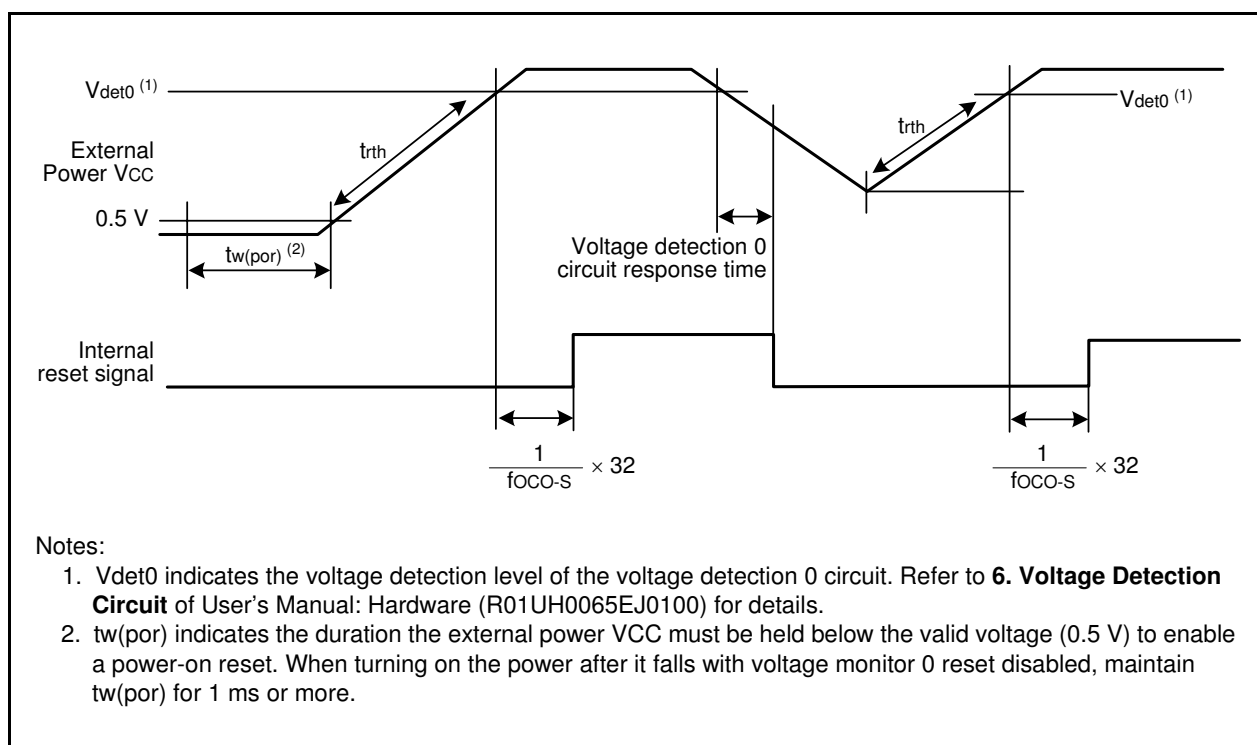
$V_{det0}$ $^{(1)}$

External Power VCC

0.5 V

$t_{rth}$

$t_{w(por)}$ $^{(2)}$

Voltage detection 0 circuit response time

$t_{rth}$

$V_{det0}$ $^{(1)}$

Internal reset signal

$\frac{1}{f_{OCO-S}} \times 32$

$\frac{1}{f_{OCO-S}} \times 32$

Notes:
1. Vdet0 indicates the voltage detection level of the voltage detection 0 circuit. Refer to **6. Voltage Detection Circuit** of User’s Manual: Hardware (R01UH0065EJ0100) for details.
2. tw(por) indicates the duration the external power VCC must be held below the valid voltage (0.5 V) to enable a power-on reset. When turning on the power after it falls with voltage monitor 0 reset disabled, maintain tw(por) for 1 ms or more.